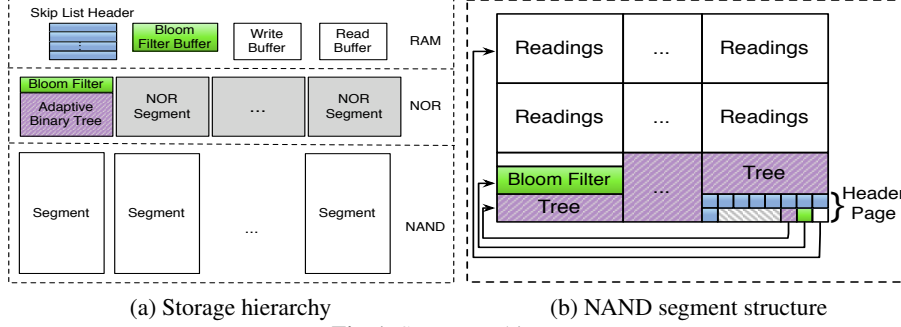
Skip List Header

:

Bloom Filter Buffer

Write Buffer

Read Buffer

RAM

Bloom Filter

Adaptive Binary Tree

NOR Segment

...

NOR Segment

NOR

Segment

Segment

...

Segment

NAND

(a) Storage hierarchy

Readings | ... | Readings

Readings | ... | Readings

Bloom Filter

Tree

...

Tree

Header Page

(b) NAND segment structure

Fig. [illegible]